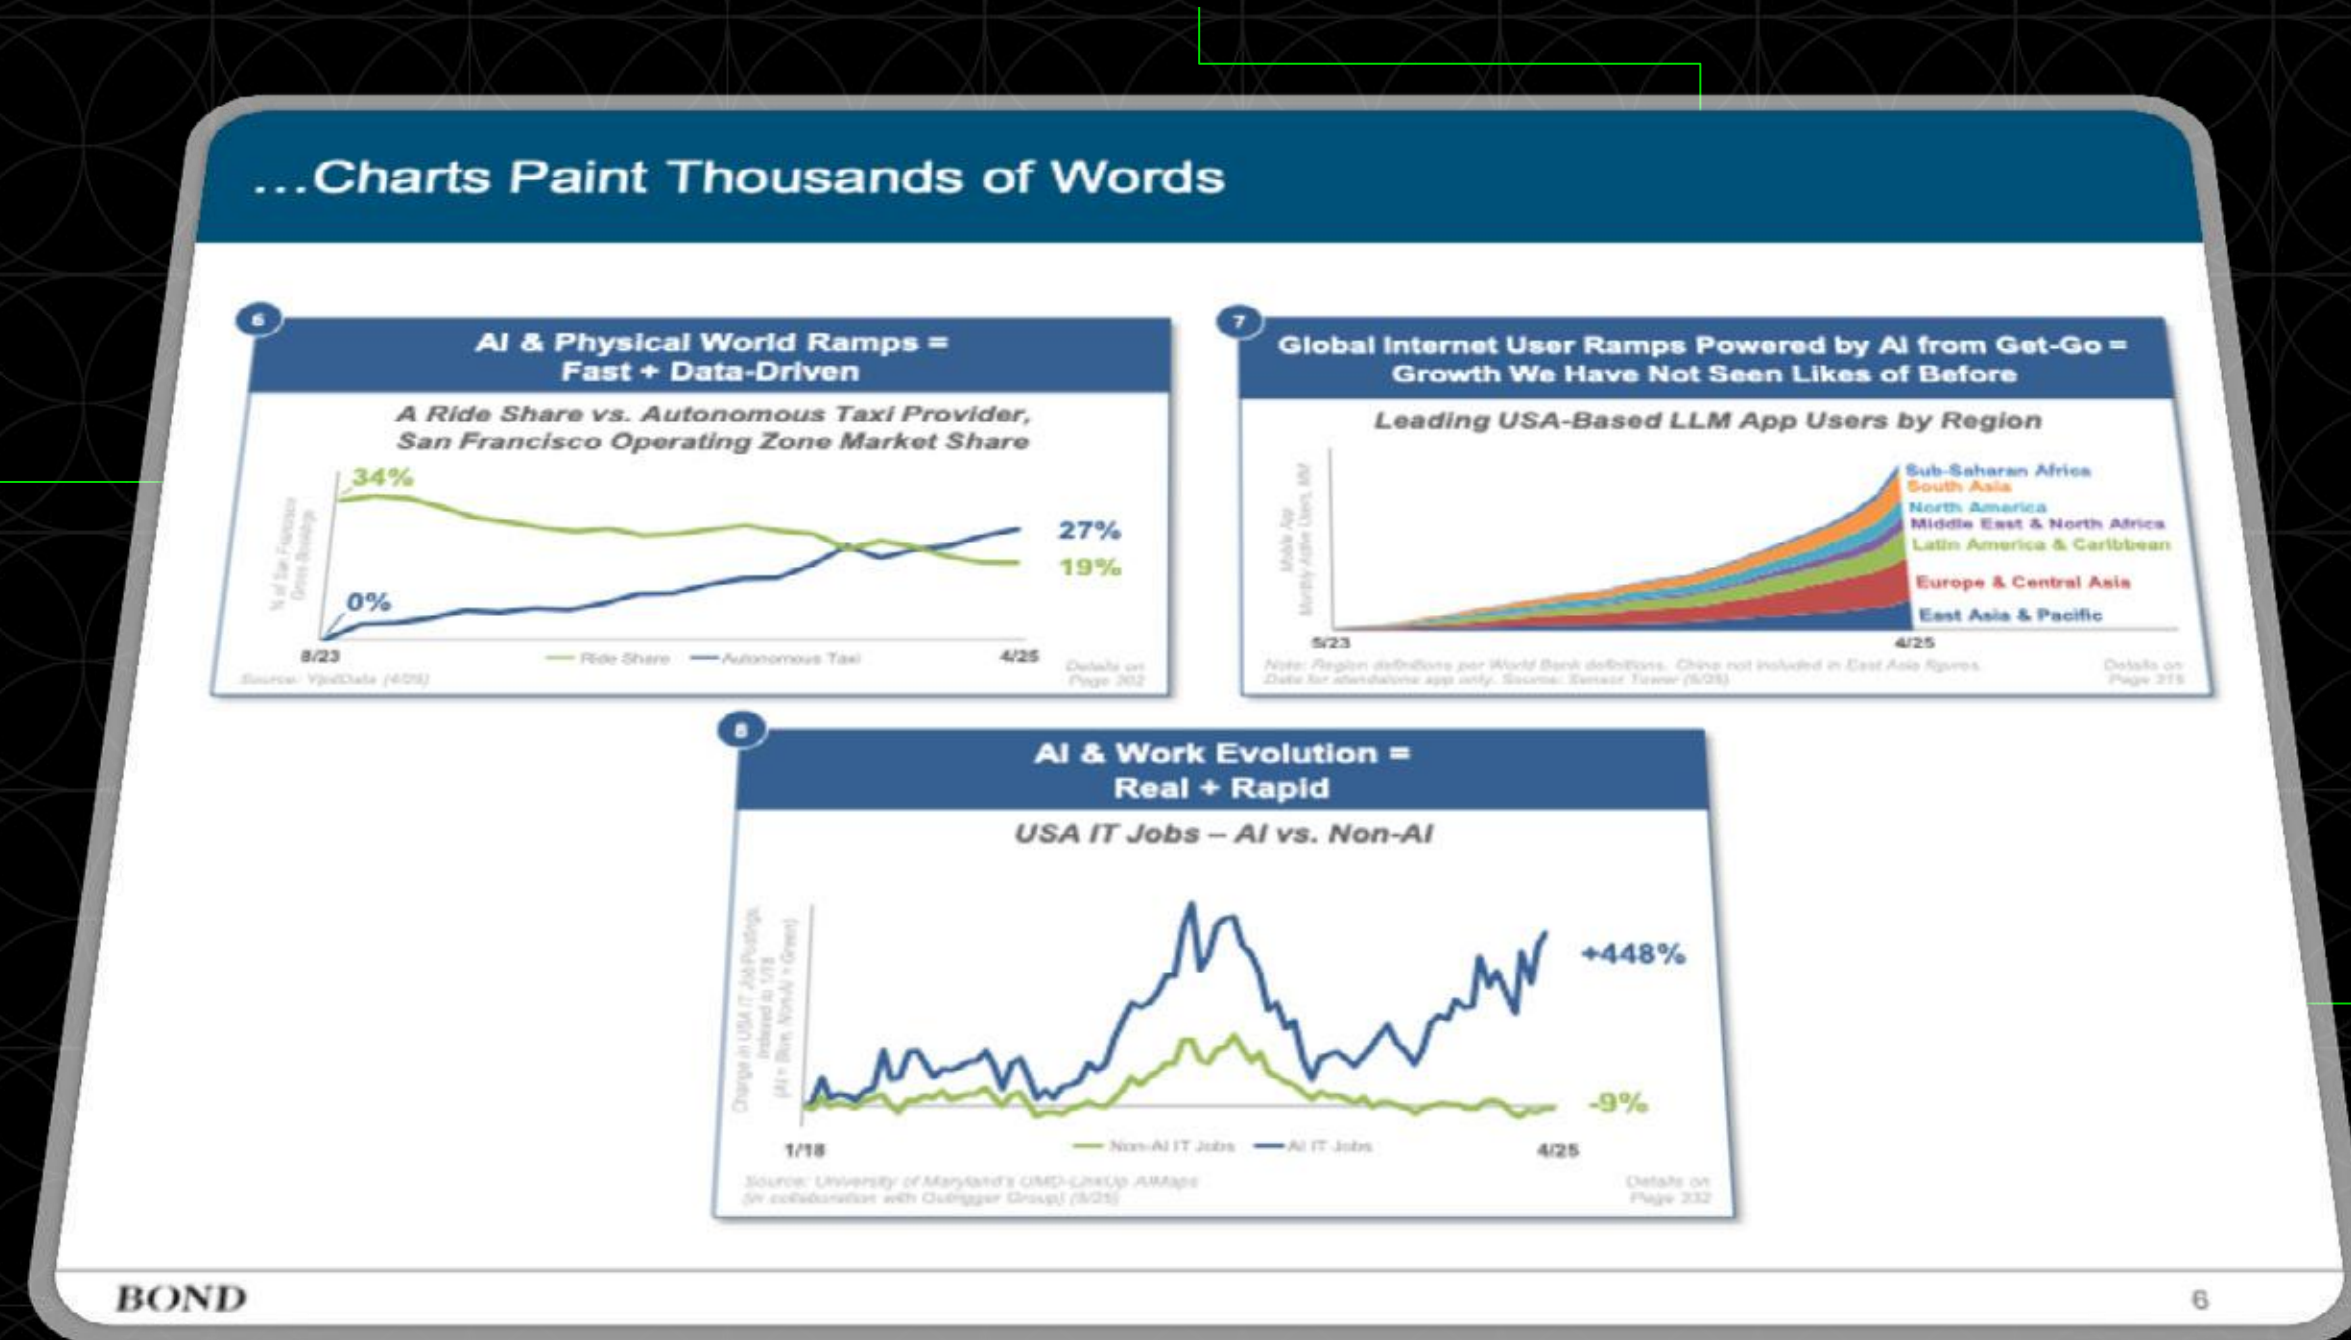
…Charts Paint Thousands of Words

6

AI & Physical World Ramps = Fast + Data-Driven

A Ride Share vs. Autonomous Taxi Provider, San Francisco Operating Zone Market Share

% of San Francisco Gross Bookings

34%

0%

27%

19%

8/23

4/25

— Ride Share — Autonomous Taxi

Source: YipitData (4/25)

Details on Page 302

7

Global Internet User Ramps Powered by AI from Get-Go = Growth We Have Not Seen Likes of Before

Leading USA-Based LLM App Users by Region

Mobile App Monthly Active Users, MM

Sub-Saharan Africa
South Asia
North America
Middle East & North Africa
Latin America & Caribbean
Europe & Central Asia
East Asia & Pacific

5/23

4/25

Note: Region definitions per World Bank definitions. China not included in East Asia figures. Data for standalone app only. Source: Sensor Tower (5/25)

Details on Page 315

8

AI & Work Evolution = Real + Rapid

USA IT Jobs – AI vs. Non-AI

Change in USA IT Job Postings, Indexed to 1/18 (AI = Blue, Non-AI = Green)

+448%

-9%

1/18

4/25

— Non-AI IT Jobs — AI IT Jobs

Source: University of Maryland's UMD-LinkUp AIMaps (in collaboration with Outrigger Group) (5/25)

Details on Page 332

BOND

6